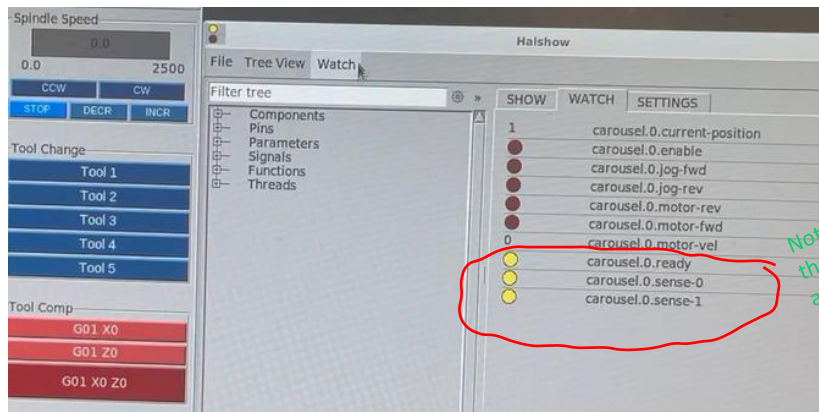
Spindle Speed
0.0
0.0
2500
CCW
CW
STOP
DECR
INCR
Tool Change
Tool 1
Tool 2
Tool 3
Tool 4
Tool 5
Tool Comp
G01 X0
G01 Z0
G01 X0 Z0

Halshow
File Tree View Watch
Filter tree
Components
Pins
Parameters
Signals
Functions
Threads

SHOW WATCH SETTINGS

| | |
|---|---|
| 1 | carousel.0.current-position |
| | carousel.0.enable |
| | carousel.0.jog-fwd |
| | carousel.0.jog-rev |
| | carousel.0.motor-rev |
| | carousel.0.motor-fwd |
| 0 | carousel.0.motor-vel |
| | carousel.0.ready |
| | carousel.0.sense-0 |
| | carousel.0.sense-1 |

Not
th
a